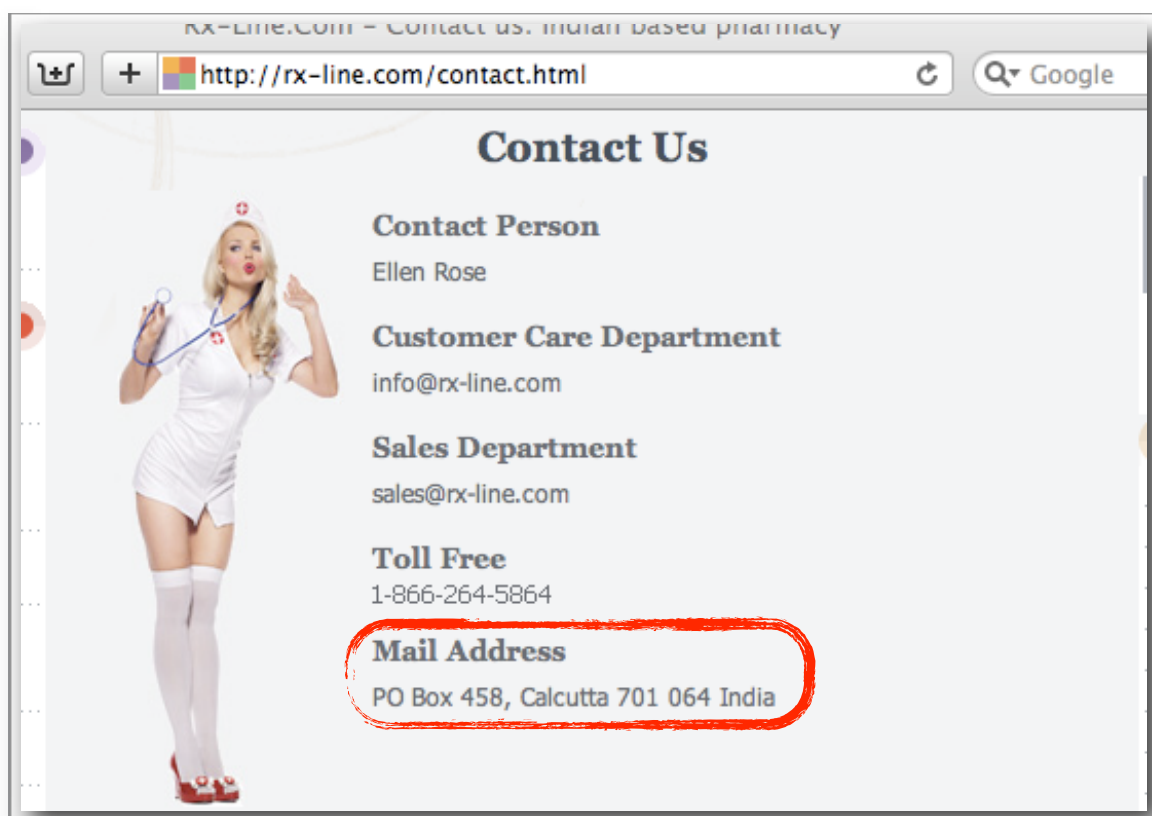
Rx-Line.Com - Contact us. Indian based pharmacy

http://rx-line.com/contact.html

Google

Contact Us

Contact Person
Ellen Rose

Customer Care Department
info@rx-line.com

Sales Department
sales@rx-line.com

Toll Free
1-866-264-5864

Mail Address
PO Box 458, Calcutta 701 064 India